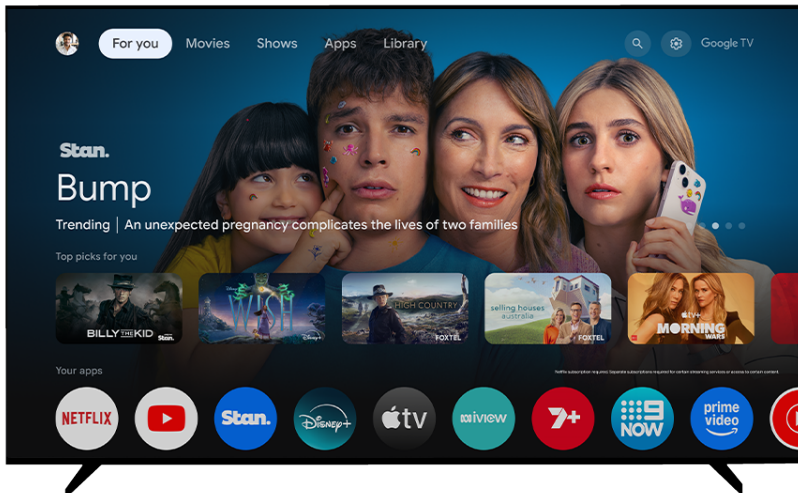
For you Movies Shows Apps Library

Google TV

Stan.

Bump

Trending | An unexpected pregnancy complicates the lives of two families

Top picks for you

BILLY THE KID Stan.

WISH Disney+

HIGH COUNTRY FOXTEL

selling houses australia FOXTEL

MORNING WARS

Your apps

Netflix subscription required. Separate subscriptions required for certain streaming services or access to certain content.

NETFLIX

Stan.

DISNEY+

tv

iview

7+

9 NOW

prime video